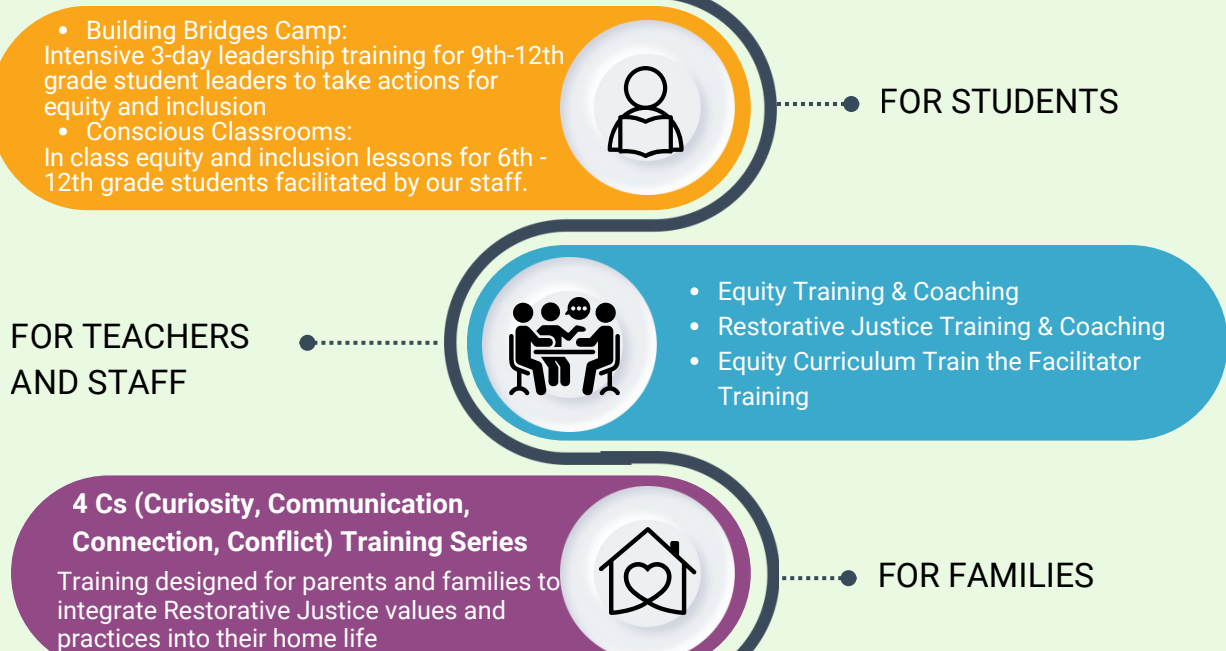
- Building Bridges Camp:
Intensive 3-day leadership training for 9th-12th grade student leaders to take actions for equity and inclusion
- Conscious Classrooms:
In class equity and inclusion lessons for 6th - 12th grade students facilitated by our staff.

FOR STUDENTS

FOR TEACHERS AND STAFF

- Equity Training & Coaching
- Restorative Justice Training & Coaching
- Equity Curriculum Train the Facilitator Training

4 Cs (Curiosity, Communication, Connection, Conflict) Training Series
Training designed for parents and families to integrate Restorative Justice values and practices into their home life

FOR FAMILIES